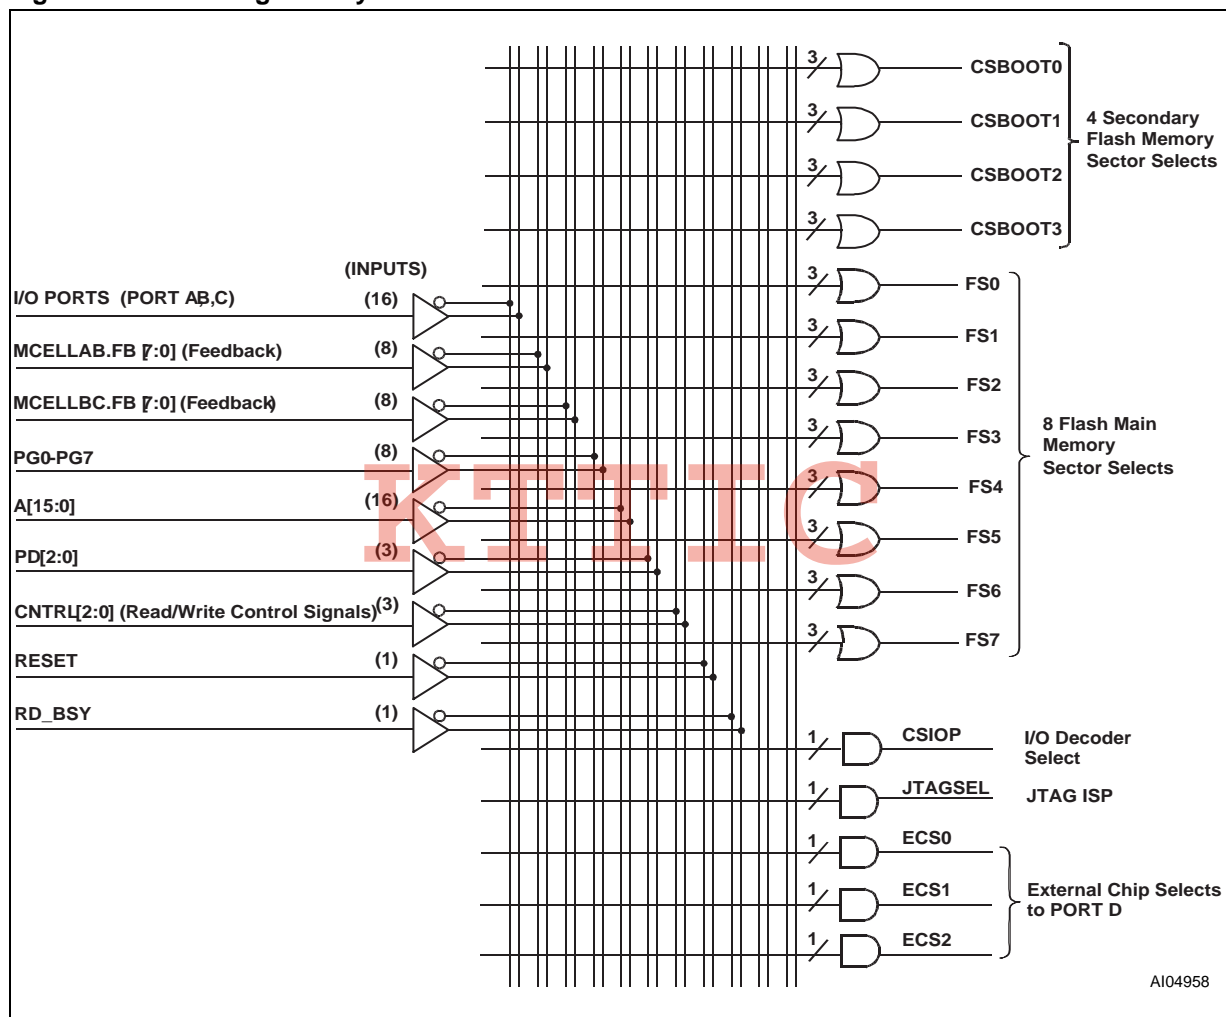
CSBOOT0
CSBOOT1
CSBOOT2
CSBOOT3
4 Secondary Flash Memory Sector Selects
(INPUTS)
I/O PORTS (PORT A,B,C) (16)
MCELLAB.FB [7:0] (Feedback) (8)
MCELLBC.FB [7:0] (Feedback) (8)
PG0-PG7 (8)
A[15:0] (16)
PD[2:0] (3)
CNTRL[2:0] (Read/Write Control Signals) (3)
RESET (1)
RD_BSY (1)
3 3 3 3 3 3 3 3 3 3 3 3
FS0
FS1
FS2
FS3
FS4
FS5
FS6
FS7
8 Flash Main Memory Sector Selects
KTTIC
1 CSIOP
I/O Decoder Select
1 JTAGSEL
JTAG ISP
1 ECS0
1 ECS1
1 ECS2
External Chip Selects to PORT D
AI04958